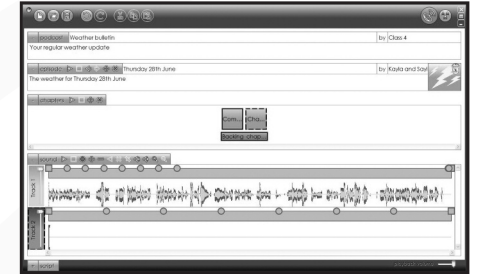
podcast Weather bulletin by Class 4
Your regular weather update
episode Thursday 28th June by Kayla and Sas
The weather for Thursday 28th June
chapters
Com... Cha...
Backing chap...
sound
track 1
track 2
screen